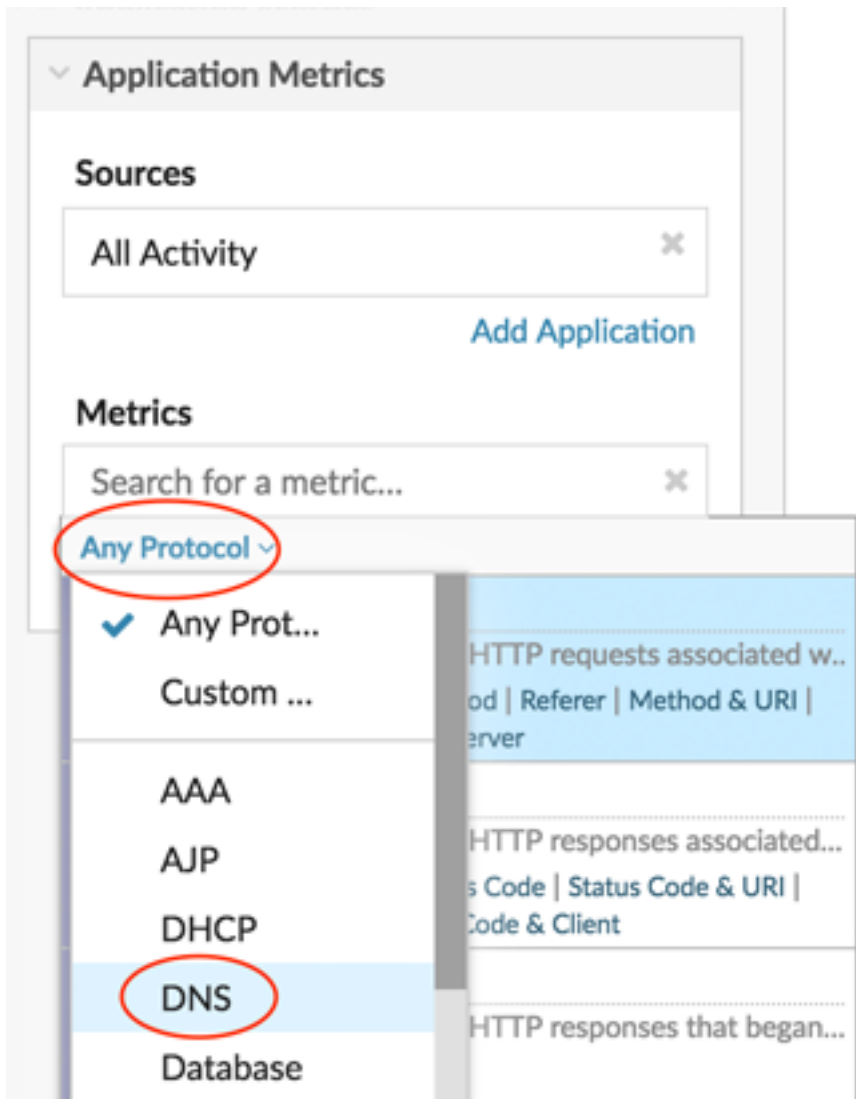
Application Metrics

Sources

All Activity

Add Application

Metrics

Search for a metric...

Any Protocol

Any Prot...

Custom ...

AAA

AJP

DHCP

DNS

Database

HTTP requests associated w...

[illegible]od | Referer | Method & URI | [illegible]erver

HTTP responses associated...

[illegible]s Code | Status Code & URI | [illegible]Code & Client

HTTP responses that began...